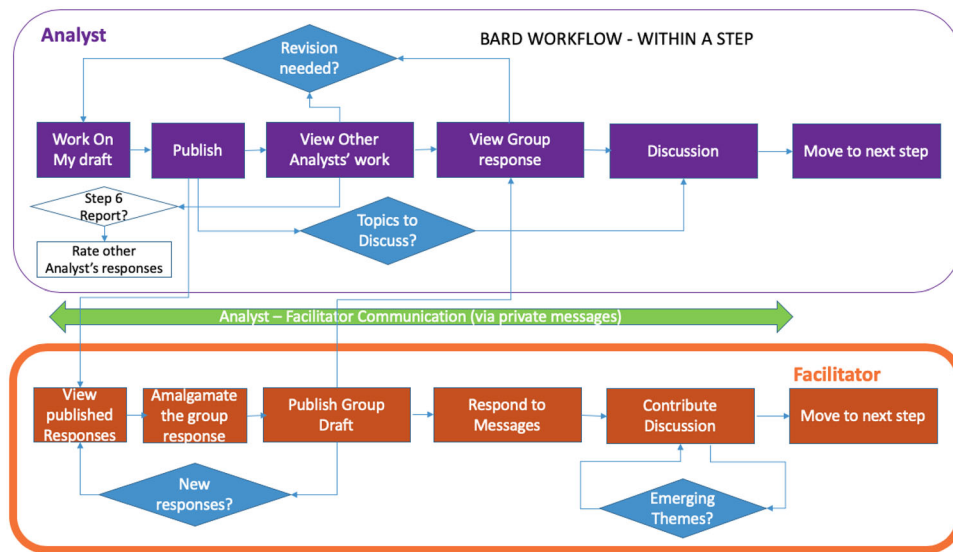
Analyst

BARD WORKFLOW - WITHIN A STEP

Revision needed?

Work On My draft

Publish

View Other Analysts' work

View Group response

Discussion

Move to next step

Step 6 Report?

Topics to Discuss?

Rate other Analyst's responses

Analyst – Facilitator Communication (via private messages)

Facilitator

View published Responses

Amalgamate the group response

Publish Group Draft

Respond to Messages

Contribute Discussion

Move to next step

New responses?

Emerging Themes?